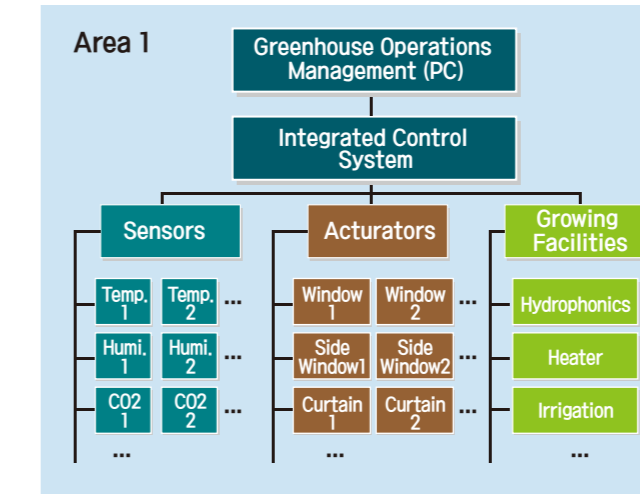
Area 1

Greenhouse Operations Management (PC)

Integrated Control System

Sensors

Temp. 1
Temp. 2
...
Humi. 1
Humi. 2
...
CO2 1
CO2 2
...
...

Acturators

Window 1
Window 2
...
Side Window1
Side Window2
...
Curtain 1
Curtain 2
...
...

Growing Facilities

Hydrophonics
Heater
Irrigation
...